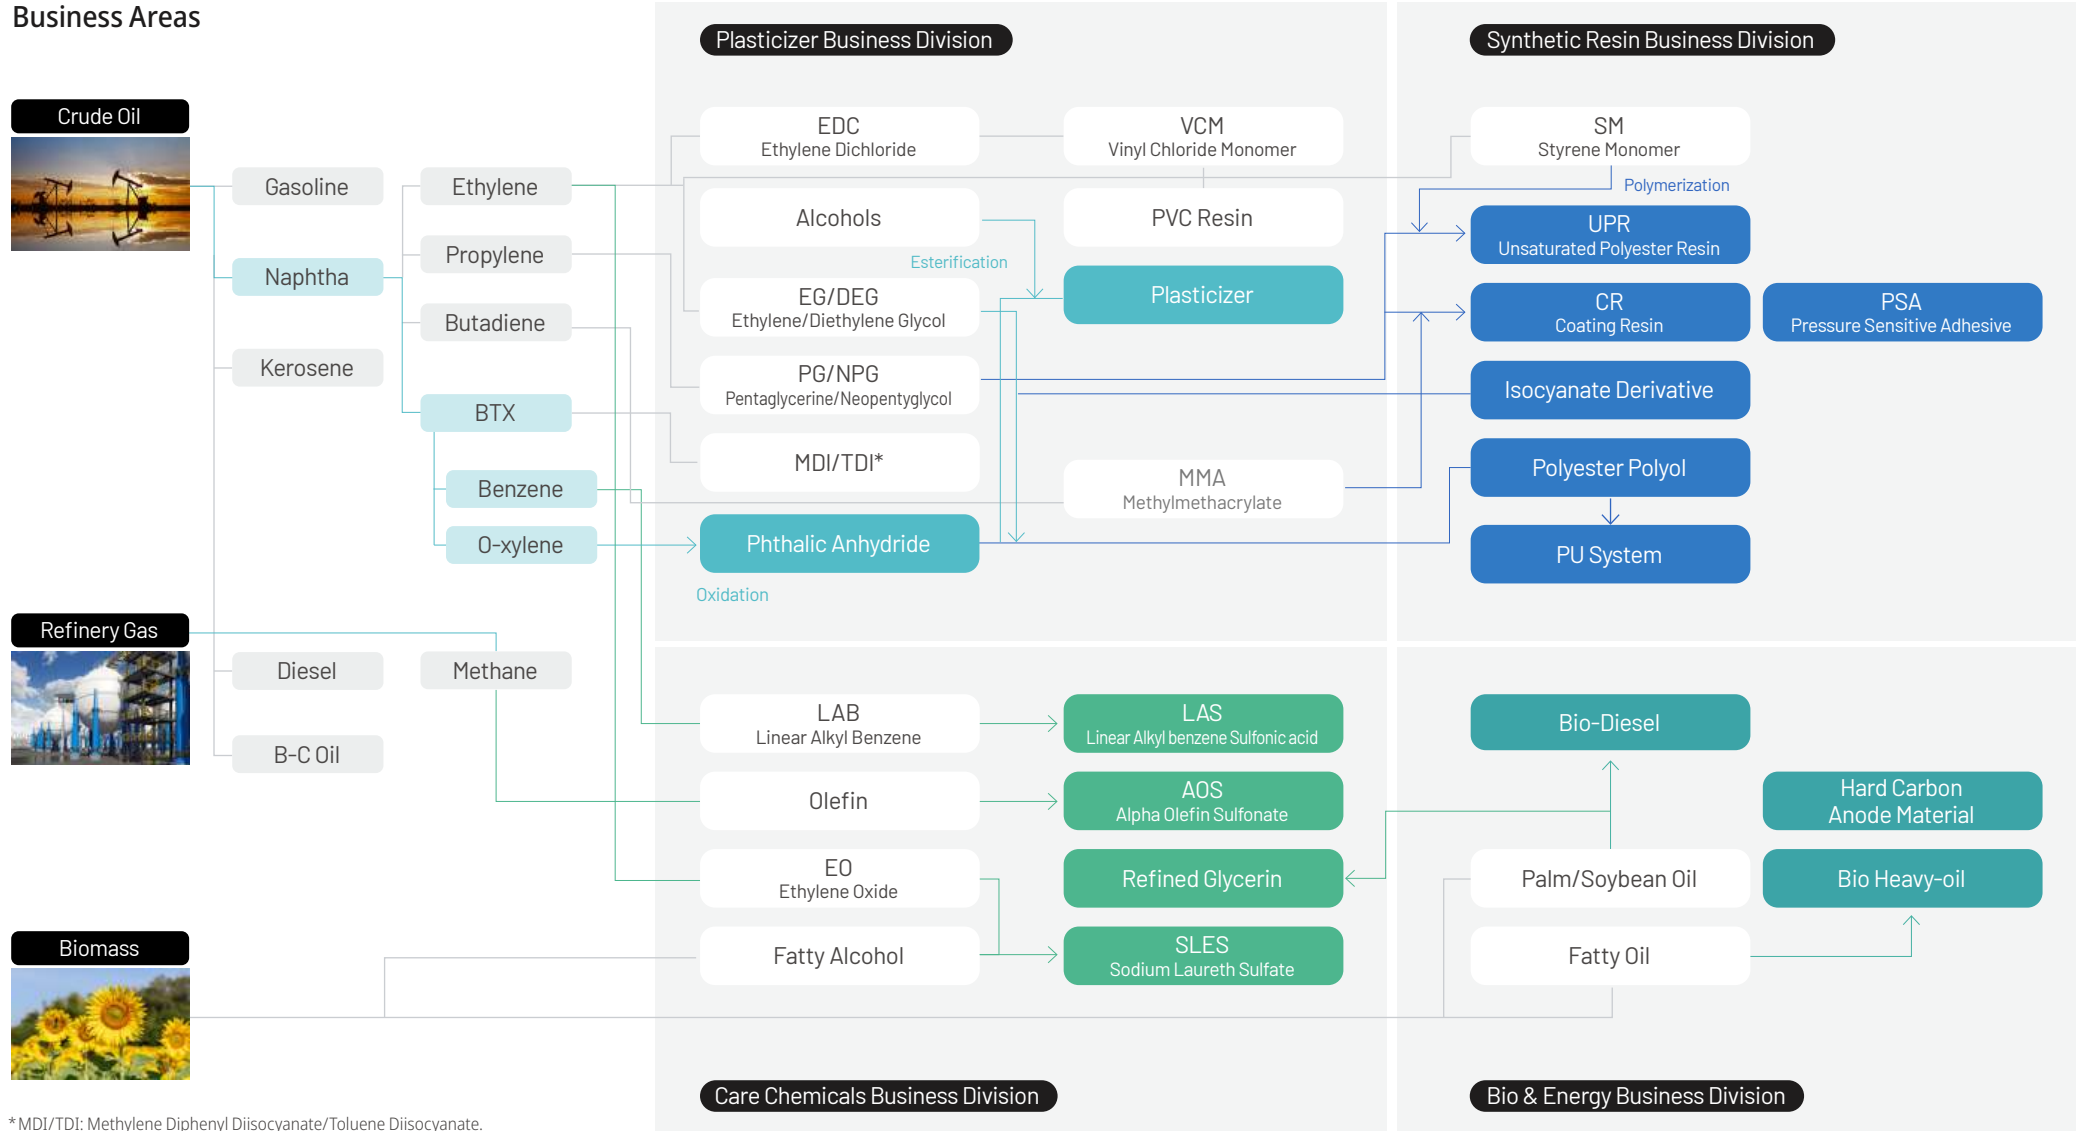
Business Areas

Crude Oil

Gasoline

Naphtha

Kerosene

Ethylene

Propylene

Butadiene

BTX

Benzene

O-xylene

Refinery Gas

Diesel

B-C Oil

Methane

Biomass

Plasticizer Business Division

EDC
Ethylene Dichloride

VCM
Vinyl Chloride Monomer

Alcohols

PVC Resin

Esterification

EG/DEG
Ethylene/Diethylene Glycol

Plasticizer

PG/NPG
Pentaglycerine/Neopentyglycol

MDI/TDI*

MMA
Methylmethacrylate

Phthalic Anhydride

Oxidation

Synthetic Resin Business Division

SM
Styrene Monomer

Polymerization

UPR
Unsaturated Polyester Resin

CR
Coating Resin

PSA
Pressure Sensitive Adhesive

Isocyanate Derivative

Polyester Polyol

PU System

LAB
Linear Alkyl Benzene

LAS
Linear Alkyl benzene Sulfonic acid

Olefin

AOS
Alpha Olefin Sulfonate

EO
Ethylene Oxide

Refined Glycerin

Fatty Alcohol

SLES
Sodium Laureth Sulfate

Care Chemicals Business Division

Bio-Diesel

Hard Carbon
Anode Material

Palm/Soybean Oil

Bio Heavy-oil

Fatty Oil

Bio & Energy Business Division

* MDI/TDI: Methylene Diphenyl Diisocyanate/Toluene Diisocyanate.